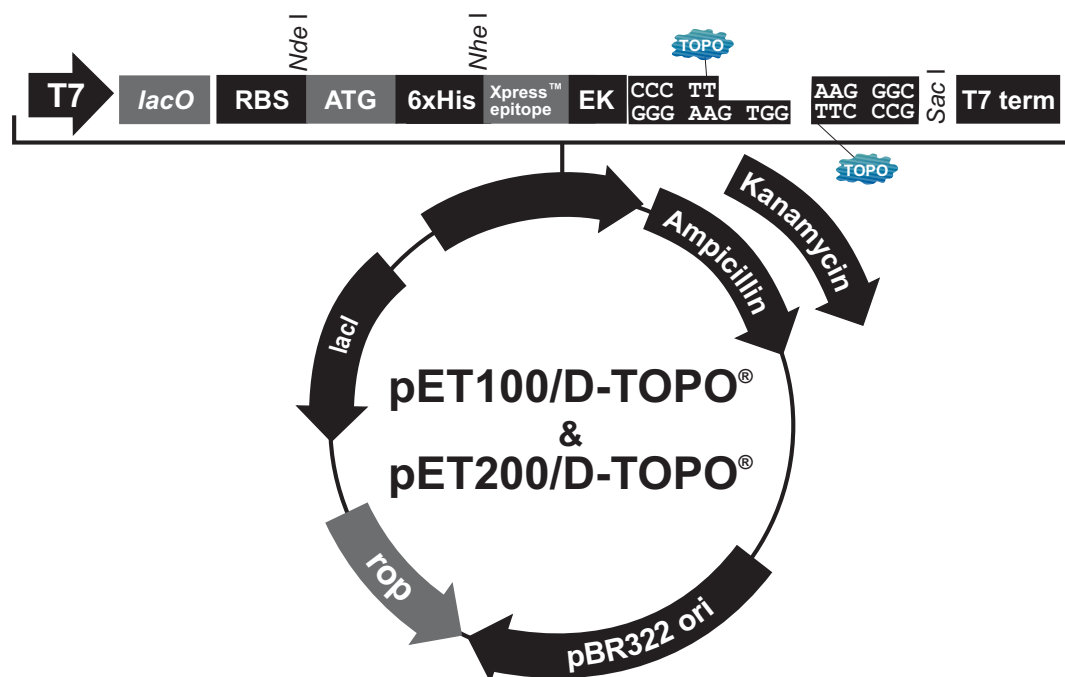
Nde I

Nhe I

TOPO

T7

lacO

RBS

ATG

6xHis

Xpress™ epitope

EK

CCC TT
GGG AAG TGG

AAG GGC
TTC CCG

Sac I

T7 term

TOPO

Kanamycin

Ampicillin

lacI

pET100/D-TOPO®
&
pET200/D-TOPO®

rop

pBR322 ori